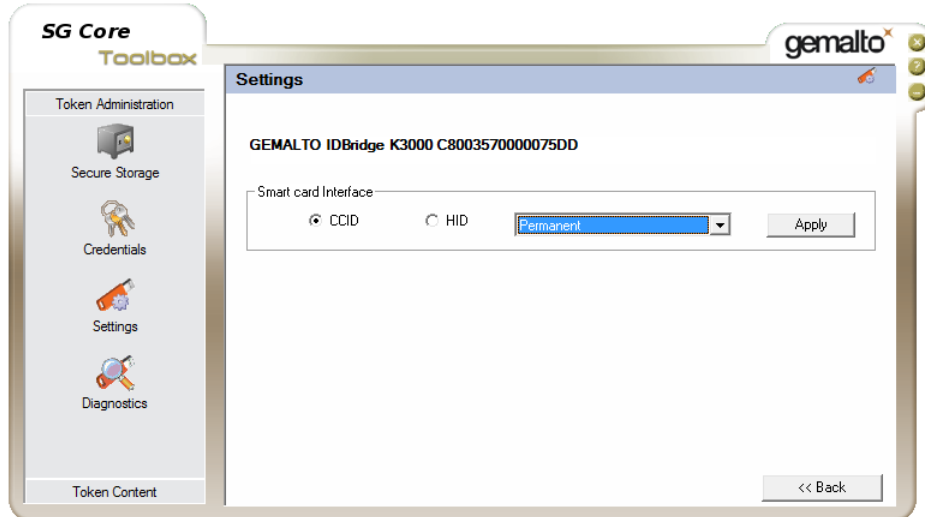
SG Core
Toolbox

gemalto

Settings

Token Administration

Secure Storage

Credentials

Settings

Diagnostics

Token Content

GEMALTO IDBridge K3000 C8003570000075DD

Smart card Interface

CCID

HID

Permanent

Apply

<< Back